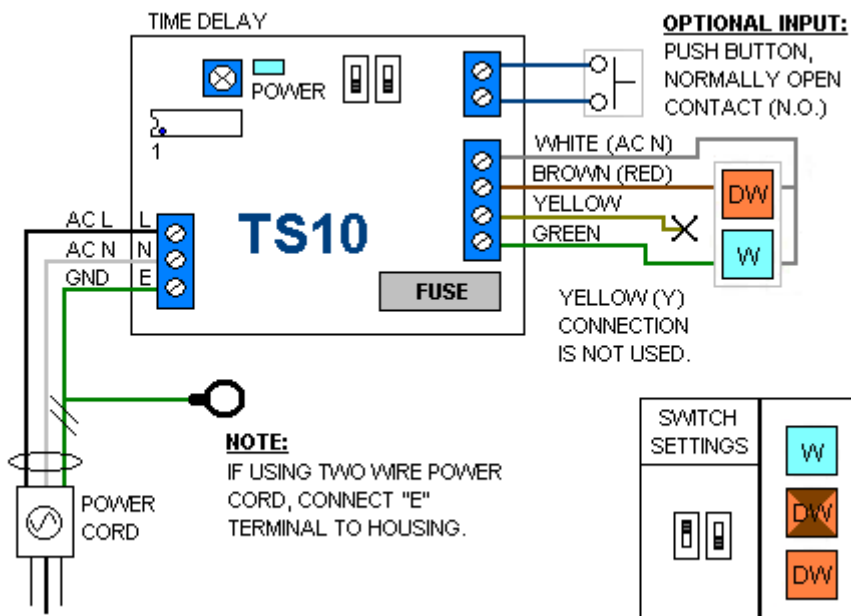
TIME DELAY

POWER

1

TS10

FUSE

L
N
E

AC L
AC N
GND

OPTIONAL INPUT:
PUSH BUTTON, NORMALLY OPEN CONTACT (N.O.)

WHITE (AC N)
BROWN (RED)
YELLOW
GREEN

DW
W

YELLOW (Y) CONNECTION IS NOT USED.

NOTE:
IF USING TWO WIRE POWER CORD, CONNECT "E" TERMINAL TO HOUSING.

POWER CORD

| SWITCH SETTINGS | |
|---|---|
| | W |
| | DW |
| | DW |